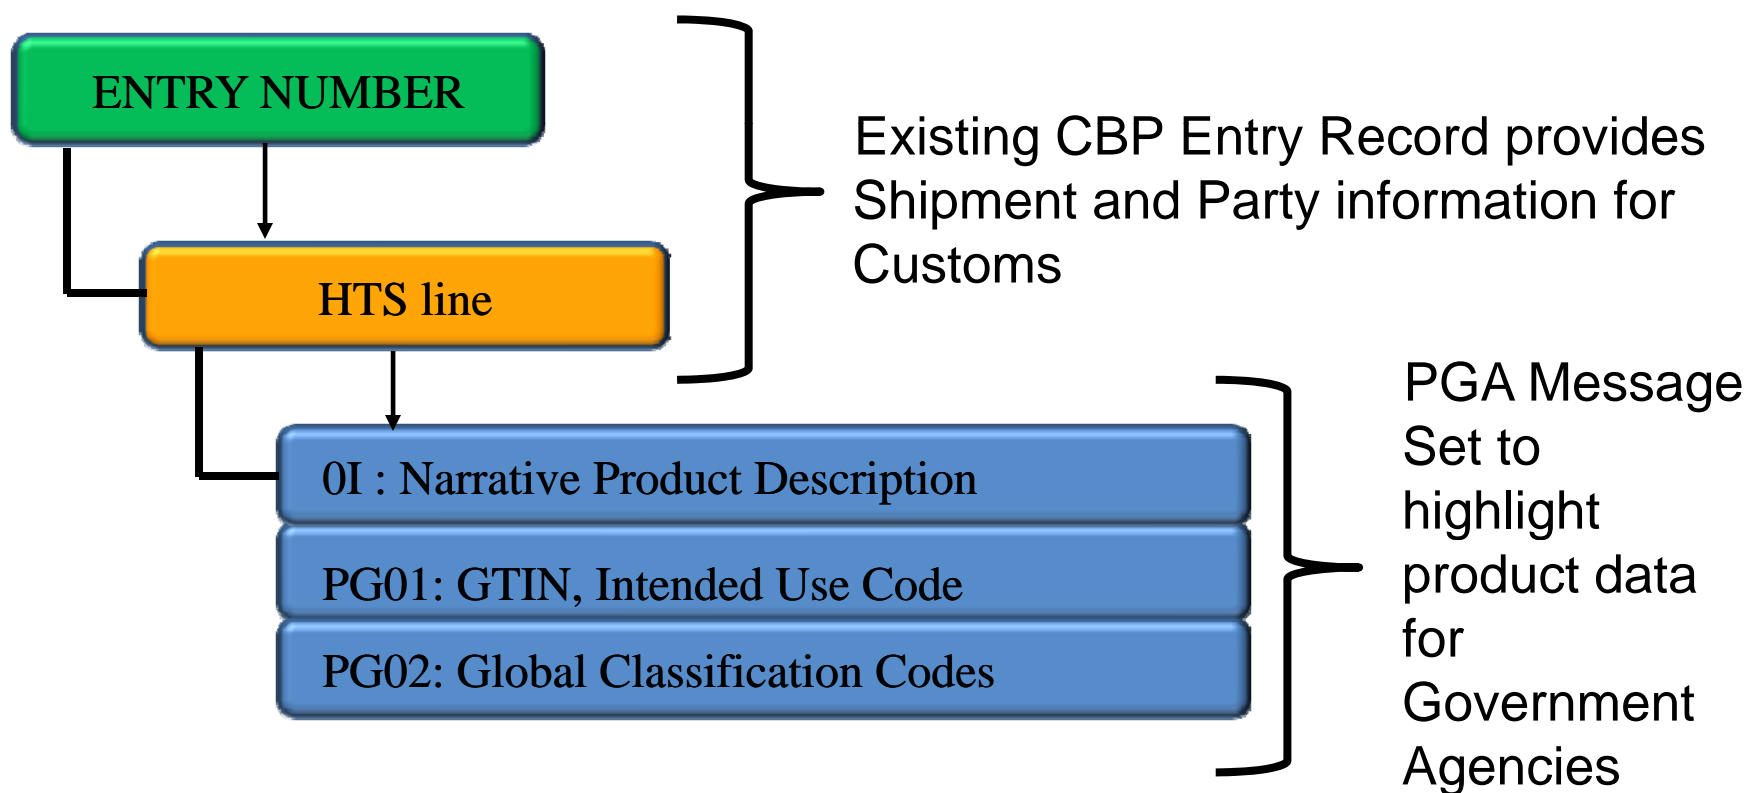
ENTRY NUMBER

HTS line

Existing CBP Entry Record provides Shipment and Party information for Customs

0I : Narrative Product Description

PG01: GTIN, Intended Use Code

PG02: Global Classification Codes

PGA Message Set to highlight product data for Government Agencies